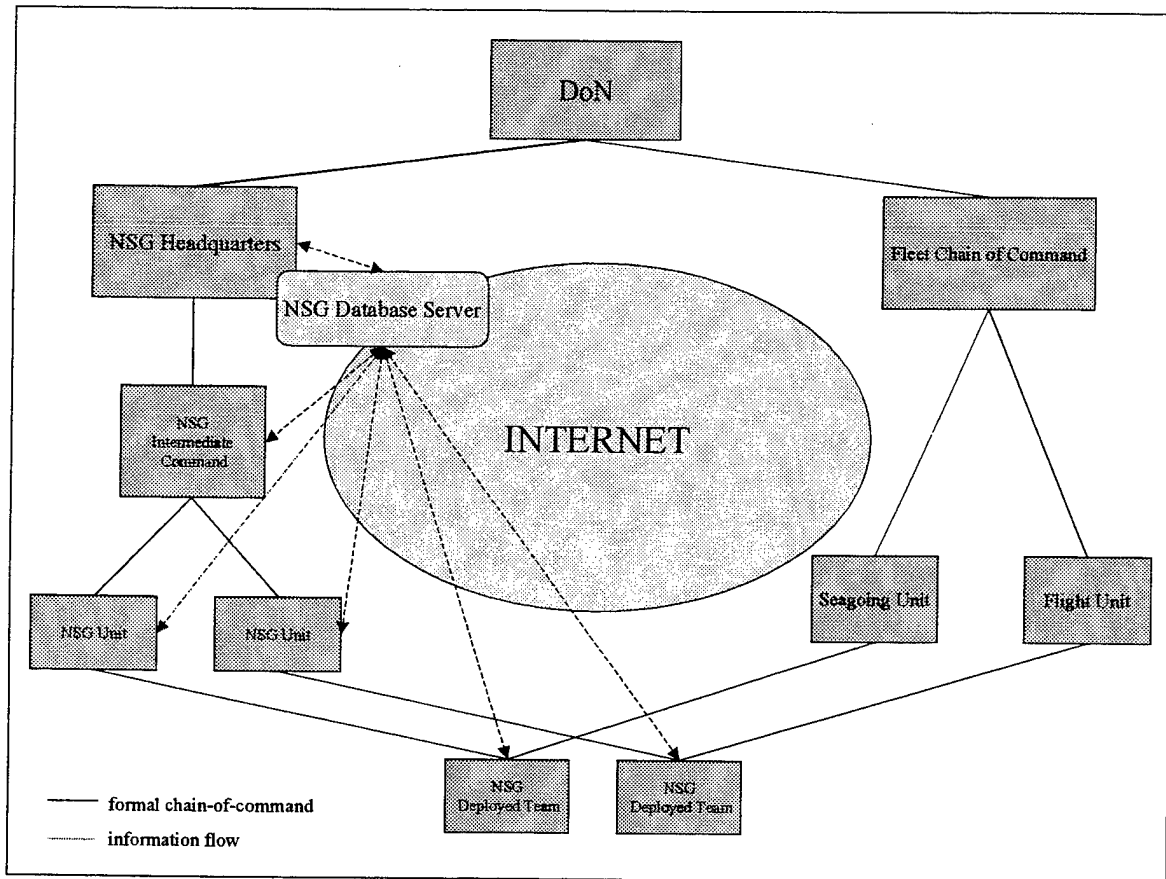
DoN

NSG Headquarters

Fleet Chain of Command

NSG Database Server

INTERNET

NSG Intermediate Command

NSG Unit

NSG Unit

Seagoing Unit

Flight Unit

NSG Deployed Team

NSG Deployed Team

formal chain-of-command

information flow